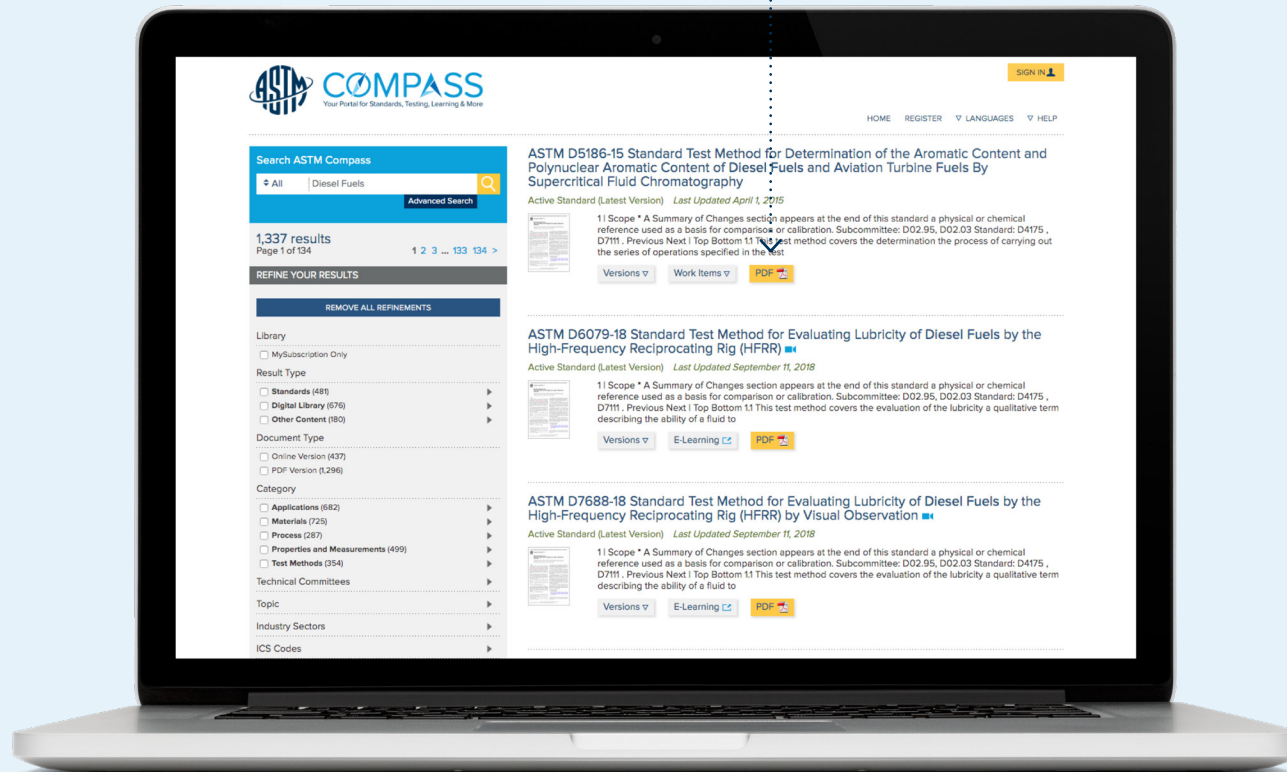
ASTM COMPASS
Your Portal for Standards, Testing, Learning & More

SIGN IN

HOME REGISTER ▽ LANGUAGES ▽ HELP

Search ASTM Compass
All Diesel Fuels
Advanced Search

1,337 results
Page 1 of 134
1 2 3 ... 133 134 >

REFINE YOUR RESULTS

REMOVE ALL REFINEMENTS

Library
MySubscription Only

Result Type
Standards (481)
Digital Library (676)
Other Content (180)

Document Type
Online Version (437)
PDF Version (1,296)

Category
Applications (682)
Materials (725)
Process (287)
Properties and Measurements (499)
Test Methods (354)

Technical Committees

Topic

Industry Sectors

ICS Codes

ASTM D5186-15 Standard Test Method for Determination of the Aromatic Content and Polynuclear Aromatic Content of Diesel Fuels and Aviation Turbine Fuels By Supercritical Fluid Chromatography

Active Standard (Latest Version) Last Updated April 1, 2015

1 | Scope * A Summary of Changes section appears at the end of this standard a physical or chemical reference used as a basis for comparison or calibration. Subcommittee: D02.95, D02.03 Standard: D4175 , D7111 . Previous Next | Top Bottom 1.1 This test method covers the determination the process of carrying out the series of operations specified in the test

Versions ▽ Work Items ▽ PDF

ASTM D6079-18 Standard Test Method for Evaluating Lubricity of Diesel Fuels by the High-Frequency Reciprocating Rig (HFRR)

Active Standard (Latest Version) Last Updated September 11, 2018

1 | Scope * A Summary of Changes section appears at the end of this standard a physical or chemical reference used as a basis for comparison or calibration. Subcommittee: D02.95, D02.03 Standard: D4175 , D7111 . Previous Next | Top Bottom 1.1 This test method covers the evaluation of the lubricity a qualitative term describing the ability of a fluid to

Versions ▽ E-Learning PDF

ASTM D7688-18 Standard Test Method for Evaluating Lubricity of Diesel Fuels by the High-Frequency Reciprocating Rig (HFRR) by Visual Observation

Active Standard (Latest Version) Last Updated September 11, 2018

1 | Scope * A Summary of Changes section appears at the end of this standard a physical or chemical reference used as a basis for comparison or calibration. Subcommittee: D02.95, D02.03 Standard: D4175 , D7111 . Previous Next | Top Bottom 1.1 This test method covers the evaluation of the lubricity a qualitative term describing the ability of a fluid to

Versions ▽ E-Learning PDF